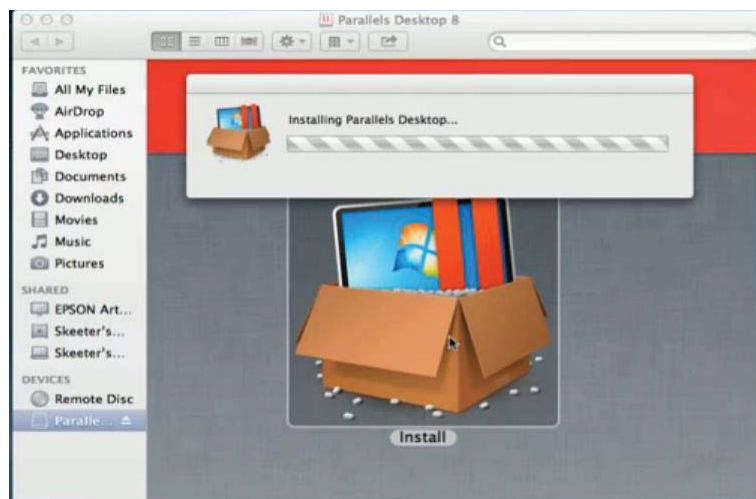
Parallels Desktop 8

FAVORITES
All My Files
AirDrop
Applications
Desktop
Documents
Downloads
Movies
Music
Pictures
SHARED
EPSON Art...
Skeeter's...
Skeeter's...
DEVICES
Remote Disc
Paralle...

Installing Parallels Desktop...

Install